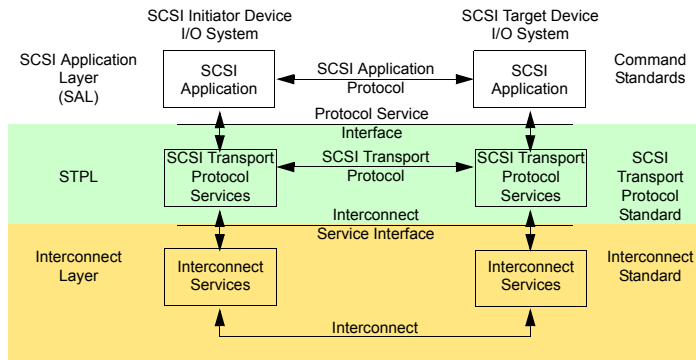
SCSI Initiator Device I/O System

SCSI Target Device I/O System

SCSI Application Layer (SAL)

SCSI Application

SCSI Application Protocol

SCSI Application

Command Standards

Protocol Service Interface

STPL

SCSI Transport Protocol Services

SCSI Transport Protocol

SCSI Transport Protocol Services

SCSI Transport Protocol Standard

Interconnect Service Interface

Interconnect Layer

Interconnect Services

Interconnect Services

Interconnect Standard

Interconnect